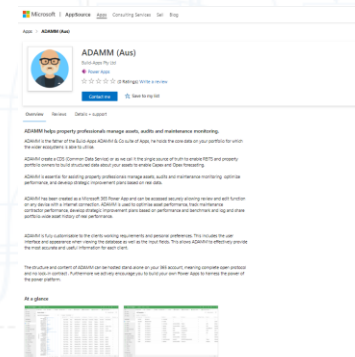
Microsoft | AppSource Apps Consulting Services Sell Blog

Apps > ADAMM (Aus)

ADAMM (Aus)
Build-Apps Pty Ltd
Power Apps
☆☆☆☆☆ (0 Ratings) Write a review

Contact me  Save to my list

Overview  Reviews  Details + support

ADAMM helps property professionals manage assets, audits and maintenance monitoring.

ADAMM is the father of the Build-Apps ADAMM & Co suite of Apps, he holds the core data on your portfolio for which the wider ecosystem is able to utilise.

ADAMM creates a CDS (Common Data Service) or as we call it the single source of truth to enable REITS and property portfolio owners to build structured data about your assets to enable Cases and Opex forecasting.

ADAMM is essential for assisting property professionals manage assets, audits and maintenance monitoring, optimise performance, and develop strategic improvement plans based on real data.

ADAMM has been created as a Microsoft 365 Power App and can be accessed securely allowing review and edit function on any device with a internet connection. ADAMM is used to optimise asset performance, track maintenance contractor performance, develop strategic improvement plans based on performance and benchmark and log and share portfolio wide asset history of real performance.

ADAMM is fully customisable to the clients working requirements and personal preferences. This includes the user interface and appearance when viewing the database as well as the input fields. This allows ADAMM to effectively provide the most accurate and useful information for each client.

The structure and content of ADAMM can be hosted stand alone on your 365 account, meaning complete open protocol and no lock in contract. Furthermore we actively encourage you to build your own Power Apps to harness the power of the power platform.

At a glance